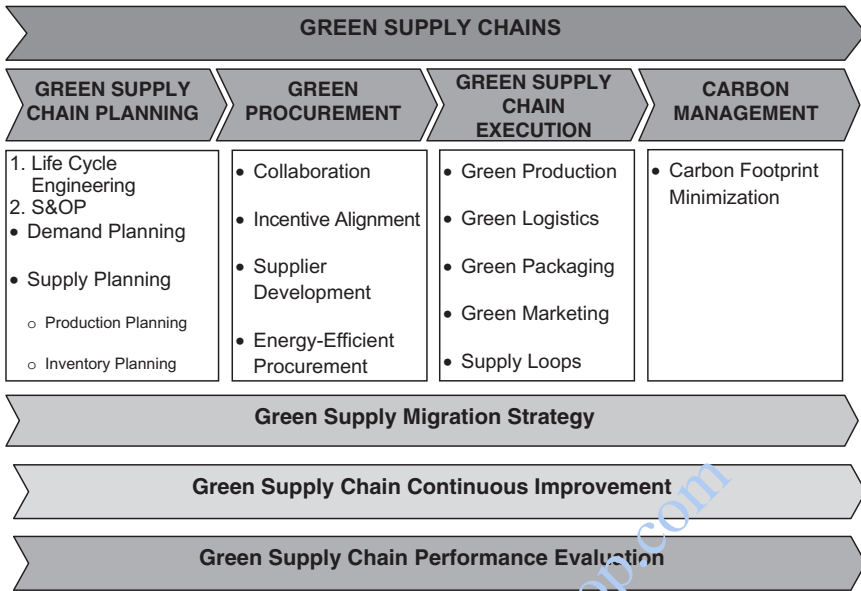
GREEN SUPPLY CHAINS

GREEN SUPPLY CHAIN PLANNING

1. Life Cycle Engineering
2. S&OP
• Demand Planning
• Supply Planning
○ Production Planning
○ Inventory Planning

GREEN PROCUREMENT

• Collaboration
• Incentive Alignment
• Supplier Development
• Energy-Efficient Procurement

GREEN SUPPLY CHAIN EXECUTION

• Green Production
• Green Logistics
• Green Packaging
• Green Marketing
• Supply Loops

CARBON MANAGEMENT

• Carbon Footprint Minimization

Green Supply Migration Strategy

Green Supply Chain Continuous Improvement

Green Supply Chain Performance Evaluation

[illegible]p.com